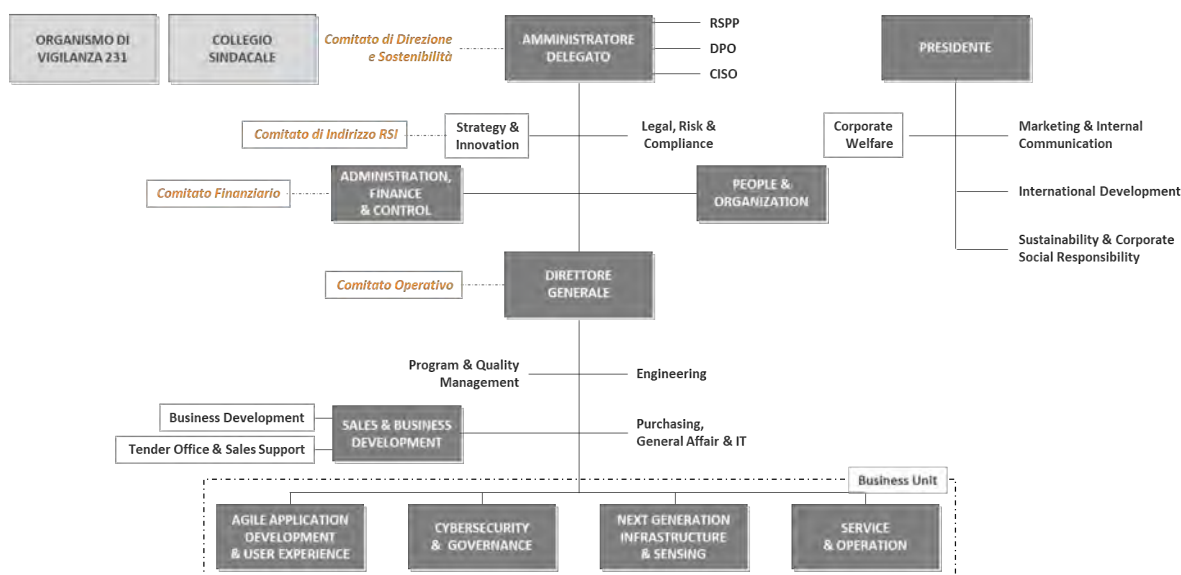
ORGANISMO DI VIGILANZA 231

COLLEGIO SINDACALE

Comitato di Direzione e Sostenibilità

AMMINISTRATORE DELEGATO

RSPP

DPO

CISO

PRESIDENTE

Comitato di Indirizzo RSI

Strategy & Innovation

Legal, Risk & Compliance

Corporate Welfare

Marketing & Internal Communication

Comitato Finanziario

ADMINISTRATION, FINANCE & CONTROL

PEOPLE & ORGANIZATION

International Development

Sustainability & Corporate Social Responsibility

Comitato Operativo

DIRETTORE GENERALE

Program & Quality Management

Engineering

Business Development

Tender Office & Sales Support

SALES & BUSINESS DEVELOPMENT

Purchasing, General Affair & IT

Business Unit

AGILE APPLICATION DEVELOPMENT & USER EXPERIENCE

CYBERSECURITY & GOVERNANCE

NEXT GENERATION INFRASTRUCTURE & SENSING

SERVICE & OPERATION